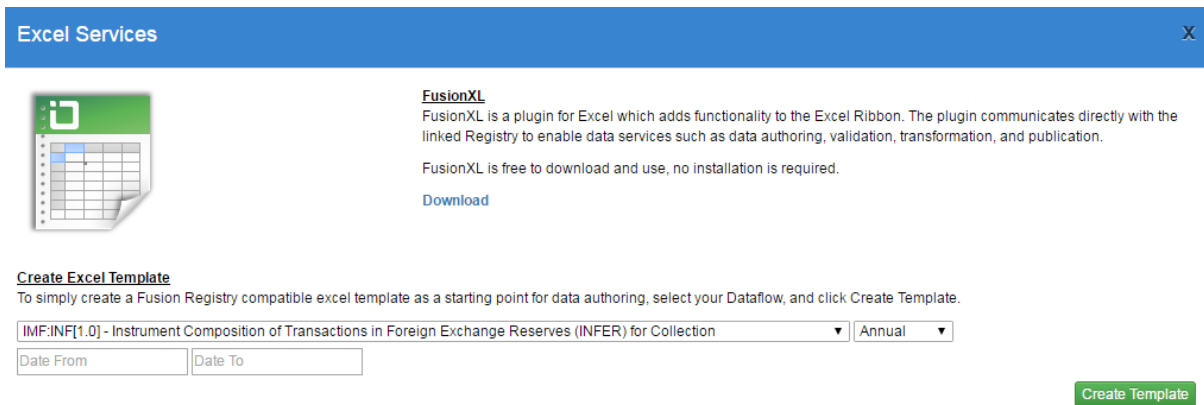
Excel Services

X

FusionXL
FusionXL is a plugin for Excel which adds functionality to the Excel Ribbon. The plugin communicates directly with the linked Registry to enable data services such as data authoring, validation, transformation, and publication.

FusionXL is free to download and use, no installation is required.

Download

Create Excel Template
To simply create a Fusion Registry compatible excel template as a starting point for data authoring, select your Dataflow, and click Create Template.

IMF:INF[1.0] - Instrument Composition of Transactions in Foreign Exchange Reserves (INFER) for Collection ▾ Annual ▾

Date From Date To

Create Template